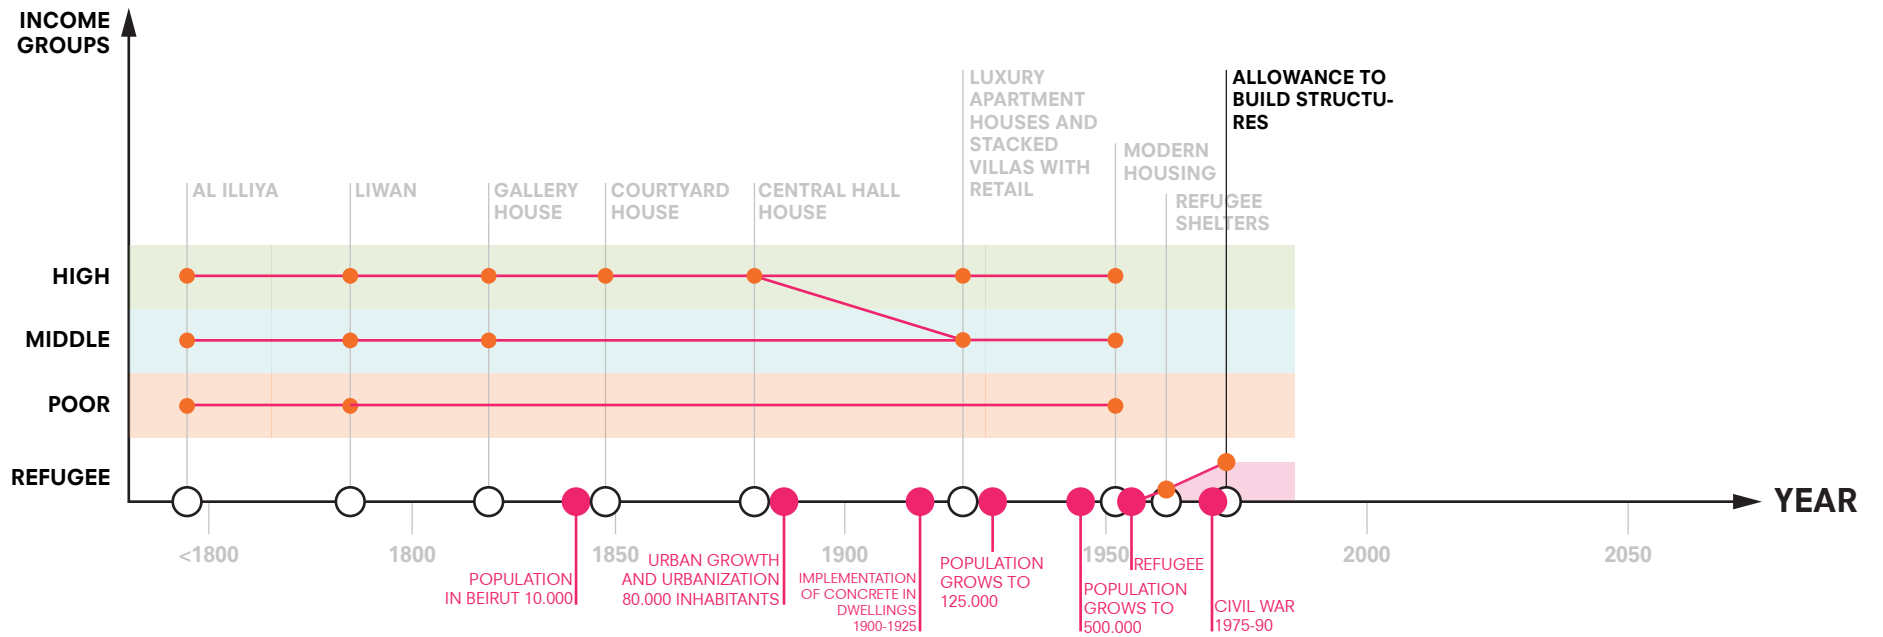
INCOME GROUPS

LUXURY APARTMENT HOUSES AND STACKED VILLAS WITH RETAIL

ALLOWANCE TO BUILD STRUCTURES

MODERN HOUSING

REFUGEE SHELTERS

AL ILLIYA

LIWAN

GALLERY HOUSE

COURTYARD HOUSE

CENTRAL HALL HOUSE

HIGH

MIDDLE

POOR

REFUGEE

YEAR

<1800

1800

1850

1900

1950

2000

2050

POPULATION IN BEIRUT 10.000

URBAN GROWTH AND URBANIZATION 80.000 INHABITANTS

IMPLEMENTATION OF CONCRETE IN DWELLINGS 1900-1925

POPULATION GROWS TO 125.000

REFUGEE

POPULATION GROWS TO 500.000

CIVIL WAR 1975-90